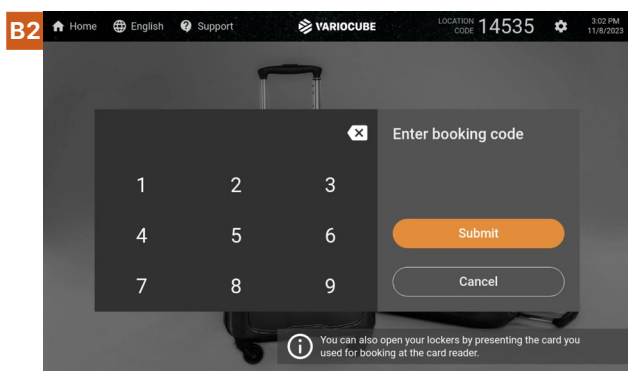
B2

Home English Support

VARIOCUBE

LOCATION CODE 14535

3:02 PM 11/8/2023

Enter booking code

1 2 3
4 5 6
7 8 9

Submit

Cancel

You can also open your lockers by presenting the card you used for booking at the card reader.